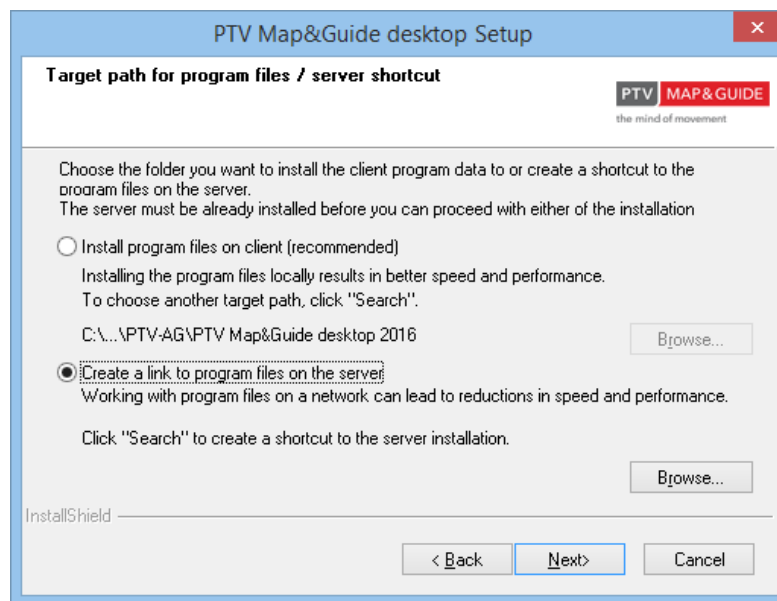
PTV Map&Guide desktop Setup

Target path for program files / server shortcut

PTV MAP&GUIDE
the mind of movement

Choose the folder you want to install the client program data to or create a shortcut to the program files on the server.
The server must be already installed before you can proceed with either of the installation

Install program files on client (recommended)

Installing the program files locally results in better speed and performance.
To choose another target path, click "Search".

C:\...\PTV-AG\PTV Map&Guide desktop 2016

Browse...

Create a link to program files on the server
Working with program files on a network can lead to reductions in speed and performance.

Click "Search" to create a shortcut to the server installation.

Browse...

InstallShield

< Back

Next>

Cancel